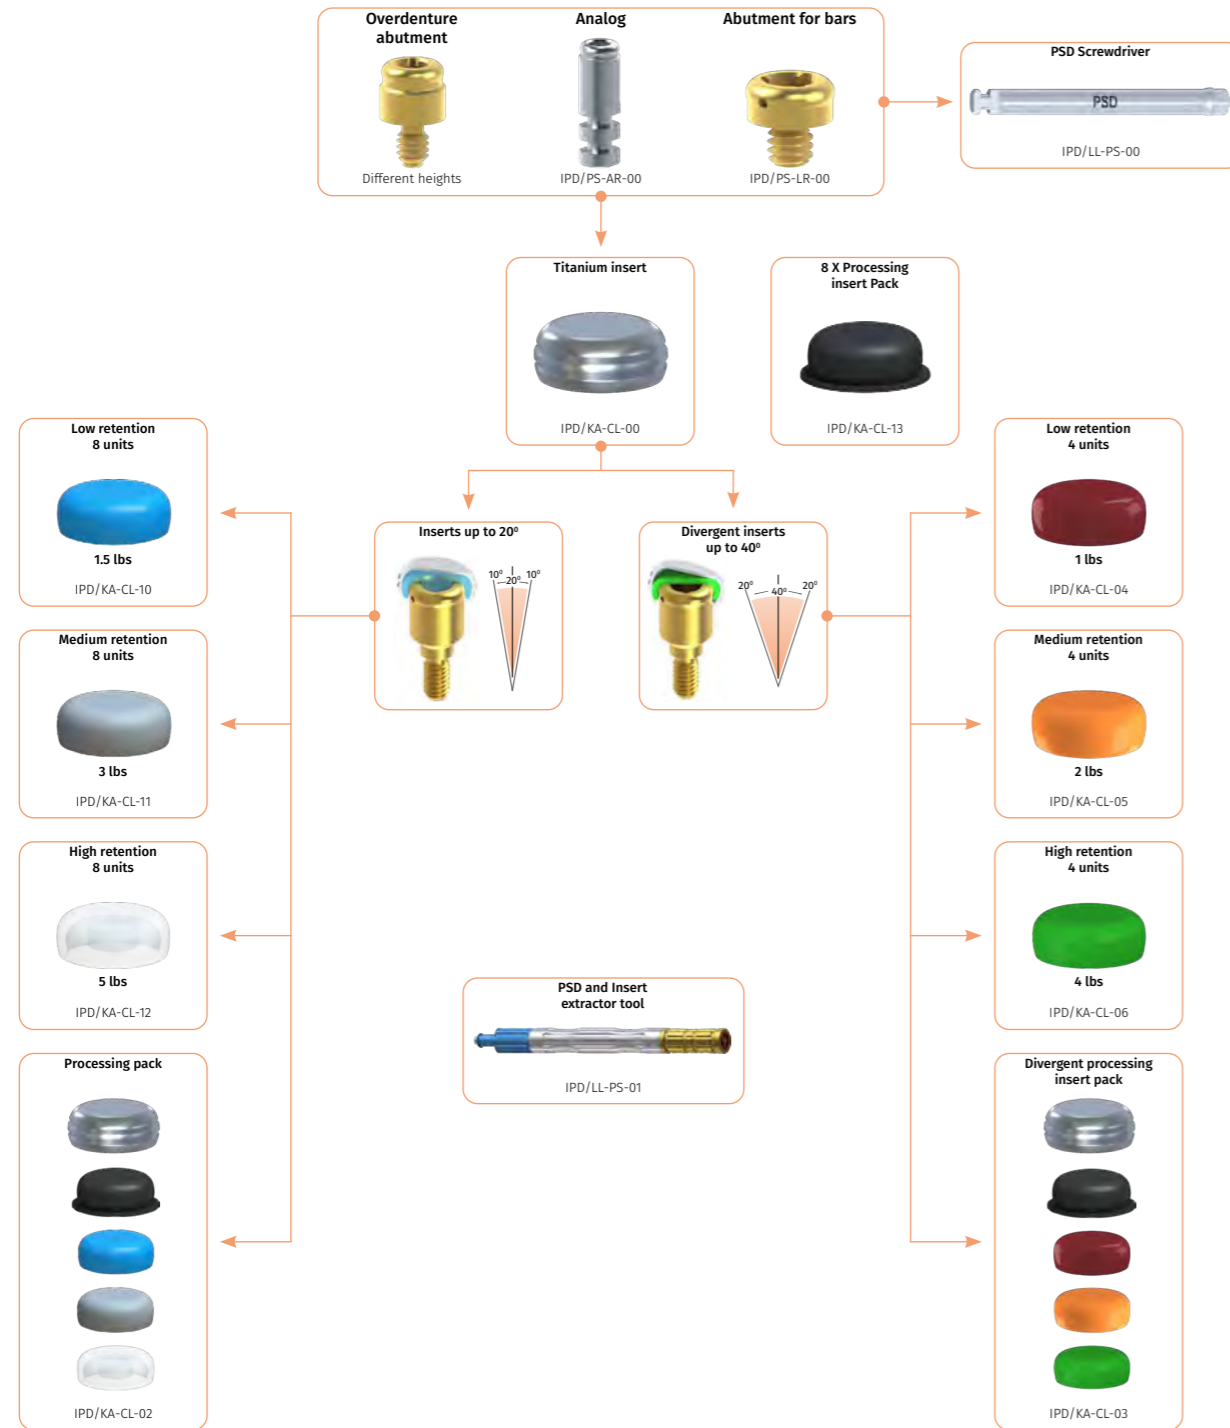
Overdenture abutment

Different heights

Analog

IPD/PS-AR-00

Abutment for bars

IPD/PS-LR-00

PSD Screwdriver

PSD

IPD/LL-PS-00

Titanium insert

IPD/KA-CL-00

8 X Processing insert Pack

IPD/KA-CL-13

Low retention 8 units

1.5 lbs

IPD/KA-CL-10

Inserts up to 20º

10º 20º 10º

Divergent inserts up to 40º

20º 40º 20º

Low retention 4 units

1 lbs

IPD/KA-CL-04

Medium retention 8 units

3 lbs

IPD/KA-CL-11

Medium retention 4 units

2 lbs

IPD/KA-CL-05

High retention 8 units

5 lbs

IPD/KA-CL-12

High retention 4 units

4 lbs

IPD/KA-CL-06

PSD and Insert extractor tool

IPD/LL-PS-01

Processing pack

IPD/KA-CL-02

Divergent processing insert pack

IPD/KA-CL-03